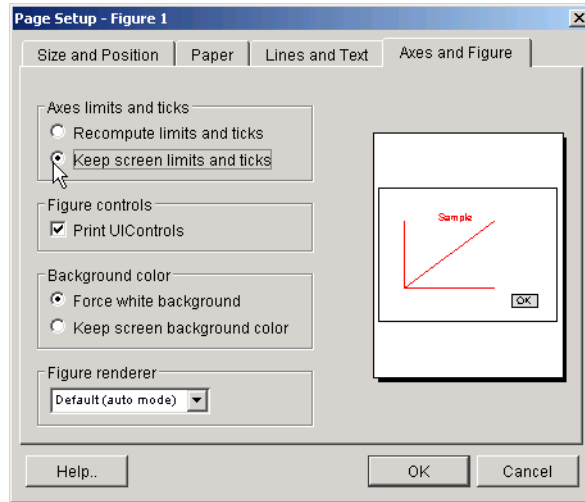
Page Setup - Figure 1

Size and Position
Paper
Lines and Text
Axes and Figure

Axes limits and ticks
Recompute limits and ticks
Keep screen limits and ticks

Figure controls
Print UIControls

Background color
Force white background
Keep screen background color

Figure renderer
Default (auto mode)

Sample
OK

Help..
OK
Cancel